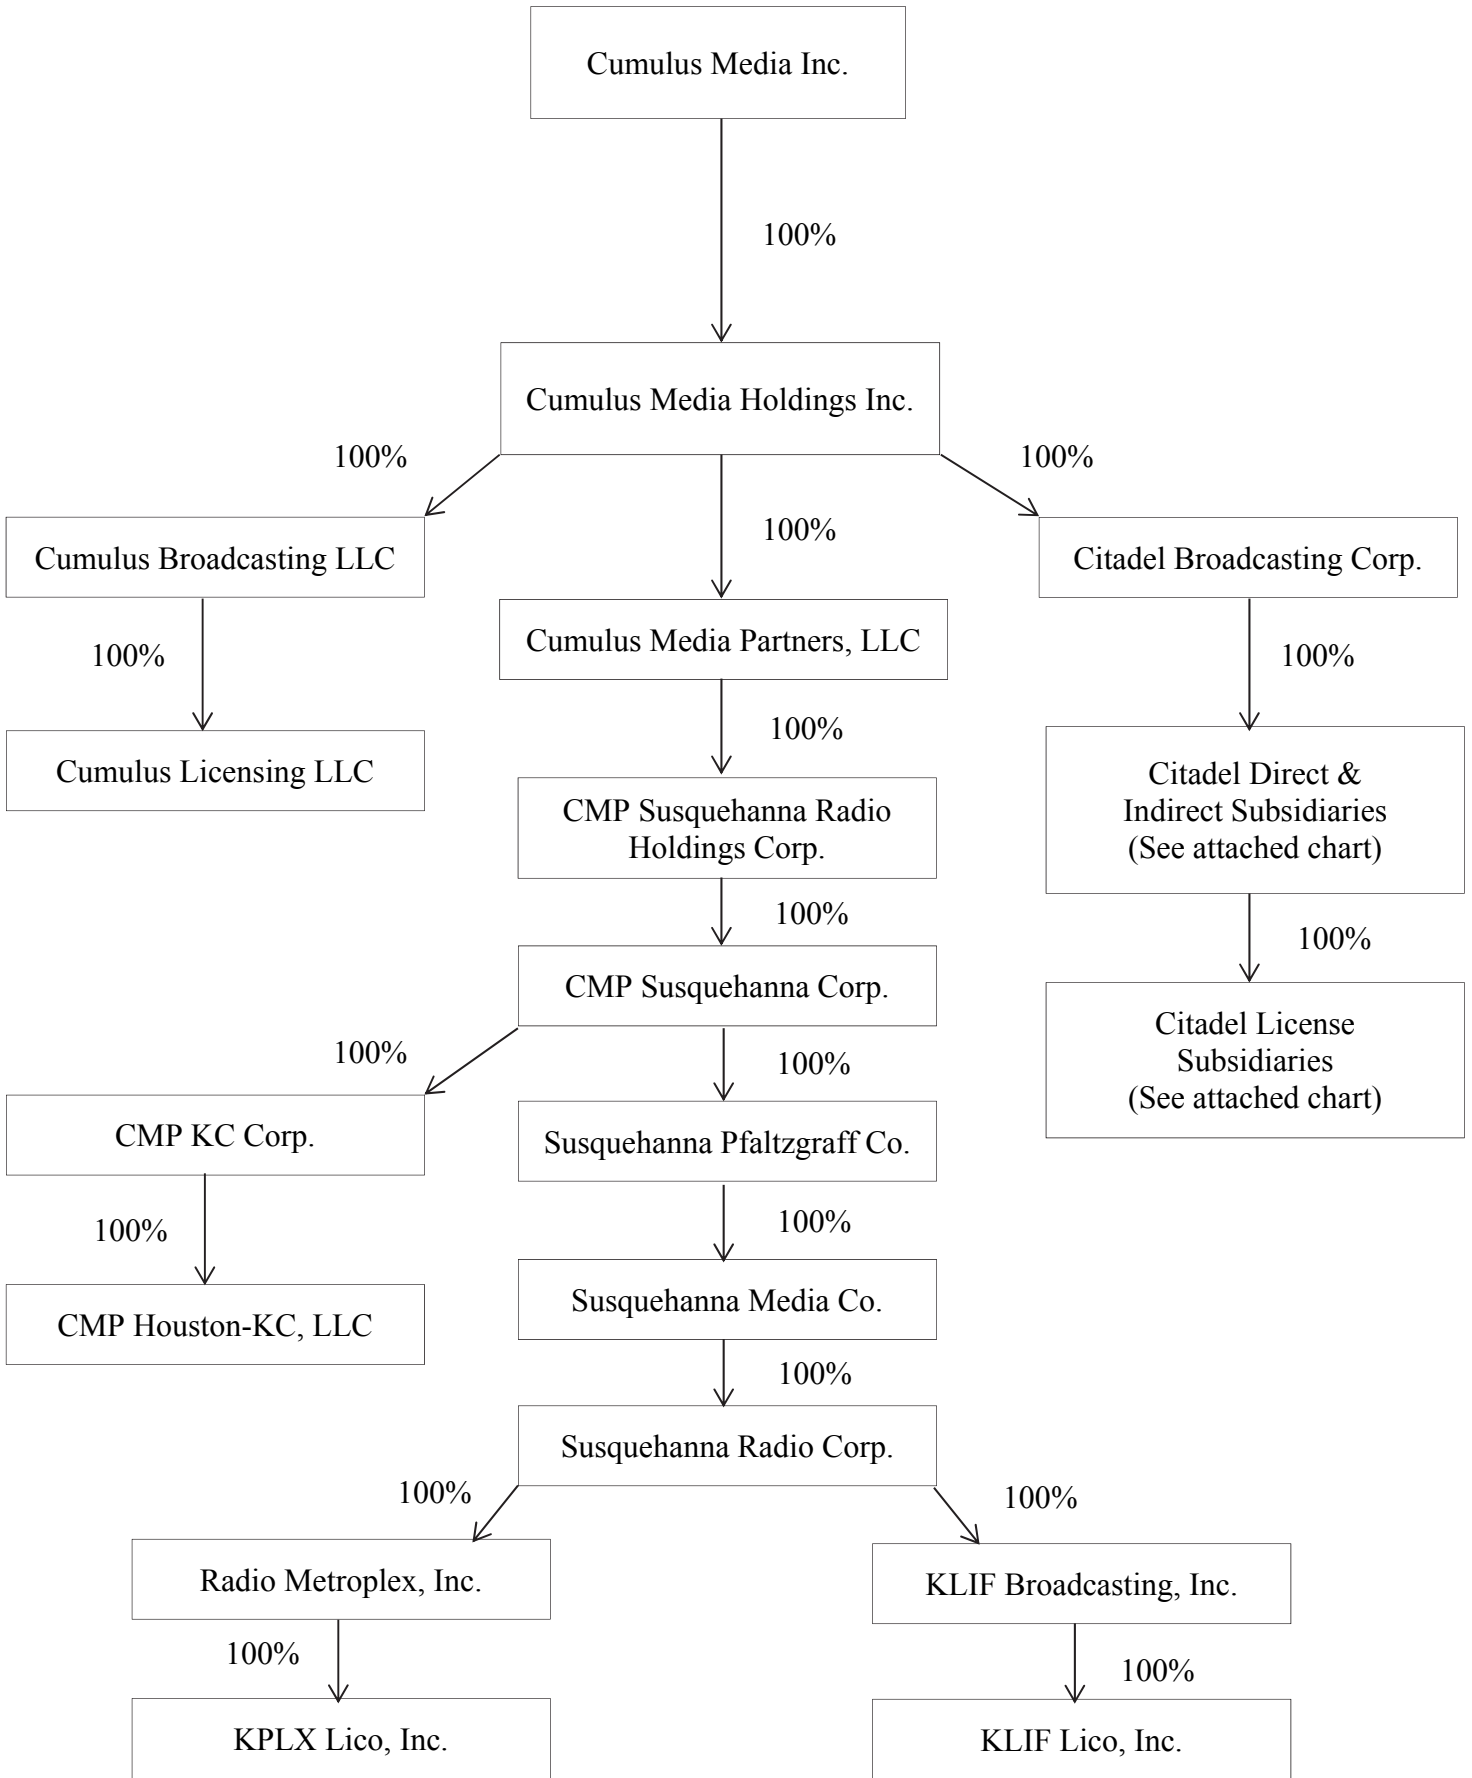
Cumulus Media Inc.

100%

Cumulus Media Holdings Inc.

100%

100%

100%

Cumulus Broadcasting LLC

Cumulus Media Partners, LLC

Citadel Broadcasting Corp.

100%

100%

100%

Cumulus Licensing LLC

CMP Susquehanna Radio Holdings Corp.

Citadel Direct & Indirect Subsidiaries (See attached chart)

100%

100%

CMP Susquehanna Corp.

Citadel License Subsidiaries (See attached chart)

100%

100%

CMP KC Corp.

Susquehanna Pfaltzgraff Co.

100%

100%

CMP Houston-KC, LLC

Susquehanna Media Co.

100%

Susquehanna Radio Corp.

100%

100%

Radio Metroplex, Inc.

KLIF Broadcasting, Inc.

100%

100%

KPLX Lico, Inc.

KLIF Lico, Inc.